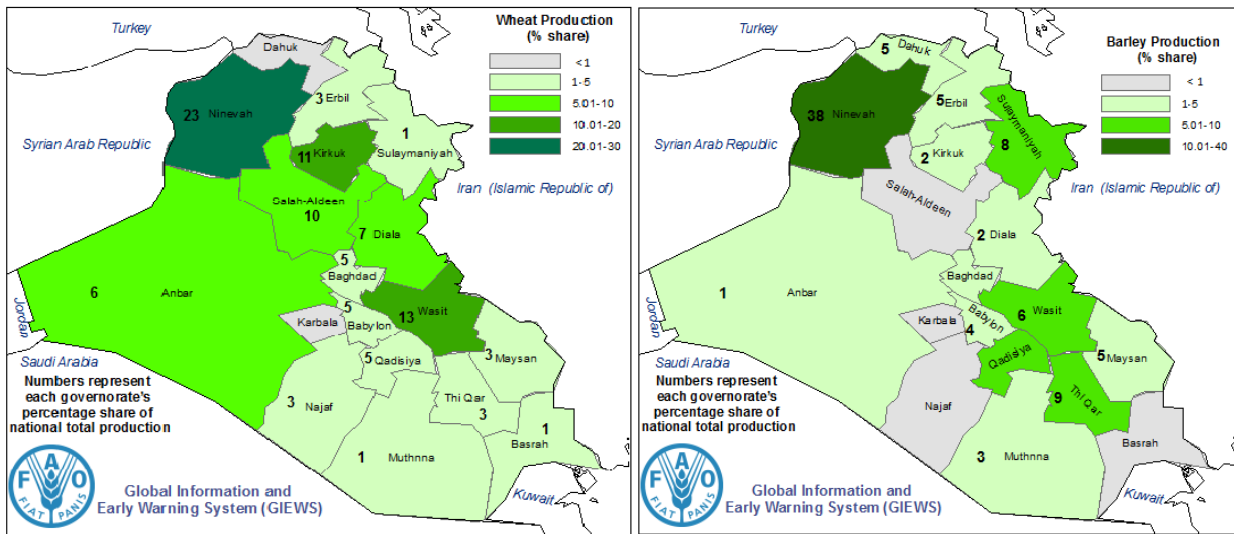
Turkey

Wheat Production (% share)

| |
|---|
| < 1 |
| 1-5 |
| 5.01-10 |
| 10.01-20 |
| 20.01-30 |

Dahuk
3 Erbil
23 Ninevah
Syrian Arab Republic
1 Sulaymaniyah
11 Kirkuk
Iran (Islamic Republic of)
Salah-Aldeen
10
7 Diala
5
Baghdad
6
Anbar
5
13 Wasit
Karbala
Babylon
Jordan
Saudi Arabia
5 Qadisiya
3 Maysan
Numbers represent each governorate's percentage share of national total production
3 Najaf
Thi Qar
3
1
Basrah
1 Muthnna
FAO
FIAT PANIS
Global Information and Early Warning System (GIEWS)
Kuwait

Turkey
5 Dahuk
Barley Production (% share)

| |
|---|
| < 1 |
| 1-5 |
| 5.01-10 |
| 10.01-40 |

38 Ninevah
5 Erbil
Sulaymaniyah
2 Kirkuk
8
Syrian Arab Republic
Iran (Islamic Republic of)
Salah-Aldeen
2 Diala
Baghdad
1
Anbar
6 Wasit
Karbala
Babylon
4
Jordan
Qadisiya
5 Maysan
Saudi Arabia
Numbers represent each governorate's percentage share of national total production
Thi Qar
9
Najaf
Basrah
3
Muthnna
FAO
FIAT PANIS
Global Information and Early Warning System (GIEWS)
Kuwait